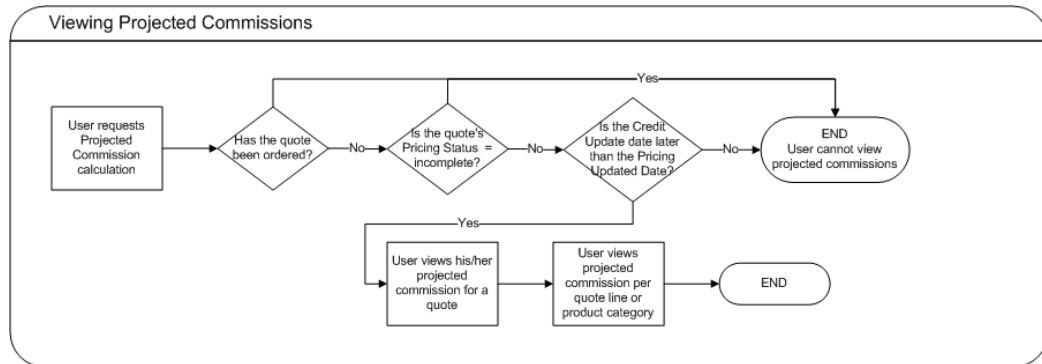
Viewing Projected Commissions

User requests Projected Commission calculation

Has the quote been ordered?

No

Is the quote's Pricing Status = incomplete?

No

Is the Credit Update date later than the Pricing Updated Date?

No

Yes

END
User cannot view projected commissions

Yes

User views his/her projected commission for a quote

User views projected commission per quote line or product category

END